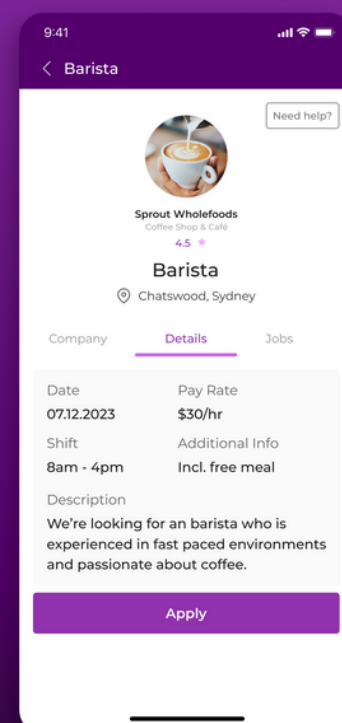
9:41

Barista

Need help?

Sprout Wholefoods
Coffee Shop & Café
4.5

Barista

Chatswood, Sydney

Company Details Jobs

Date
07.12.2023

Pay Rate
$30/hr

Shift
8am - 4pm

Additional Info
Incl. free meal

Description
We're looking for an barista who is experienced in fast paced environments and passionate about coffee.

Apply